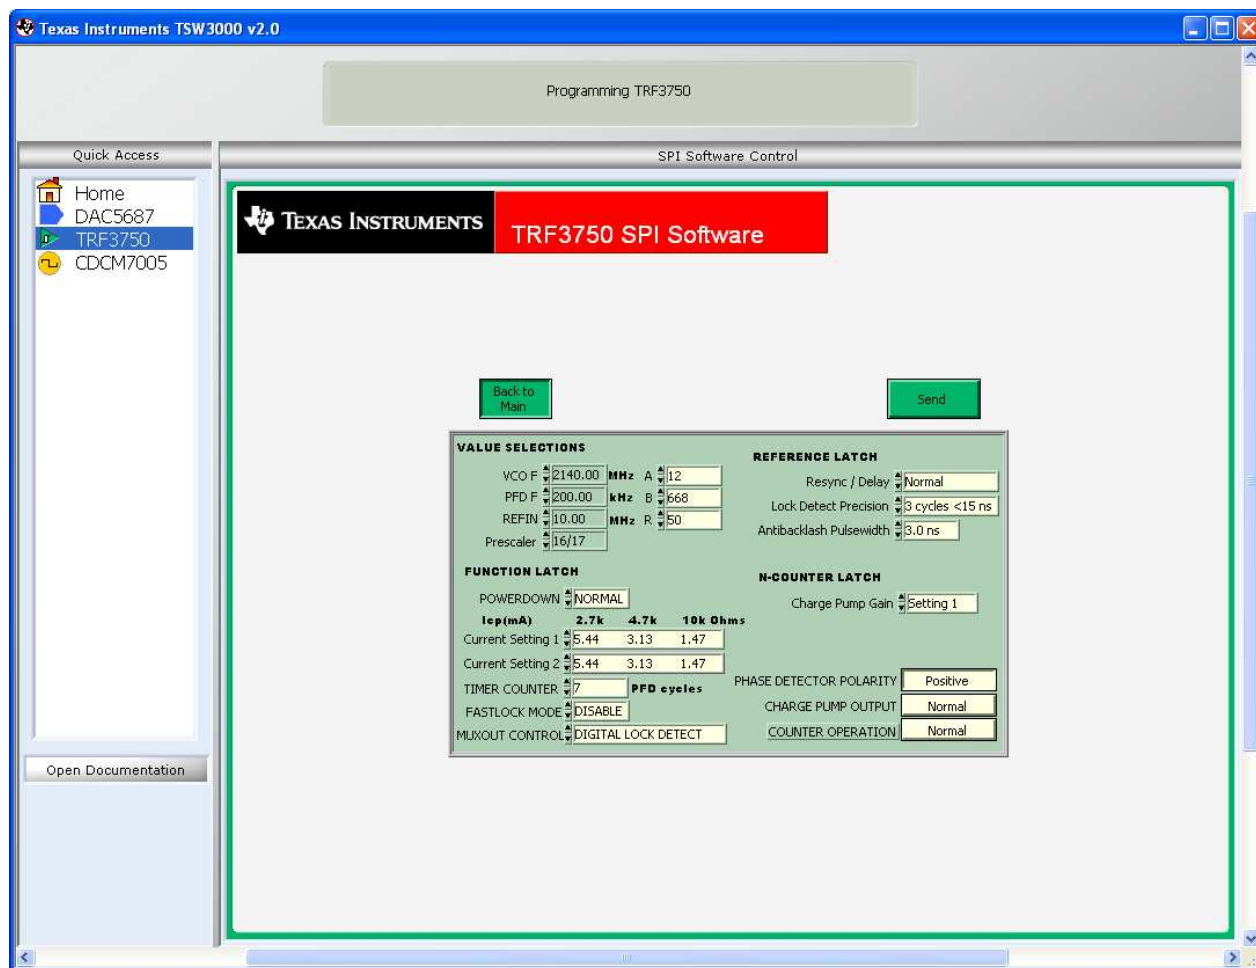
Texas Instruments TSW3000 v2.0

Programming TRF3750

Quick Access

Home
DAC5687
TRF3750
CDCM7005

Open Documentation

SPI Software Control

TEXAS INSTRUMENTS

TRF3750 SPI Software

Back to Main

Send

VALUE SELECTIONS

VCO F 2140.00 MHz A 12
PFD F 200.00 kHz B 668
REFIN 10.00 MHz R 50
Prescaler 16/17

REFERENCE LATCH

Resync / Delay Normal
Lock Detect Precision 3 cycles <15 ns
Antibacklash Pulsewidth 3.0 ns

FUNCTION LATCH

POWERDOWN NORMAL

| Icp(mA) | 2.7k | 4.7k | 10k Ohms |
|---|---|---|---|
| Current Setting 1 | 5.44 | 3.13 | 1.47 |
| Current Setting 2 | 5.44 | 3.13 | 1.47 |

TIMER COUNTER 7 PFD cycles
FASTLOCK MODE DISABLE
MUXOUT CONTROL DIGITAL LOCK DETECT

N-COUNTER LATCH

Charge Pump Gain Setting 1

PHASE DETECTOR POLARITY Positive
CHARGE PUMP OUTPUT Normal
COUNTER OPERATION Normal